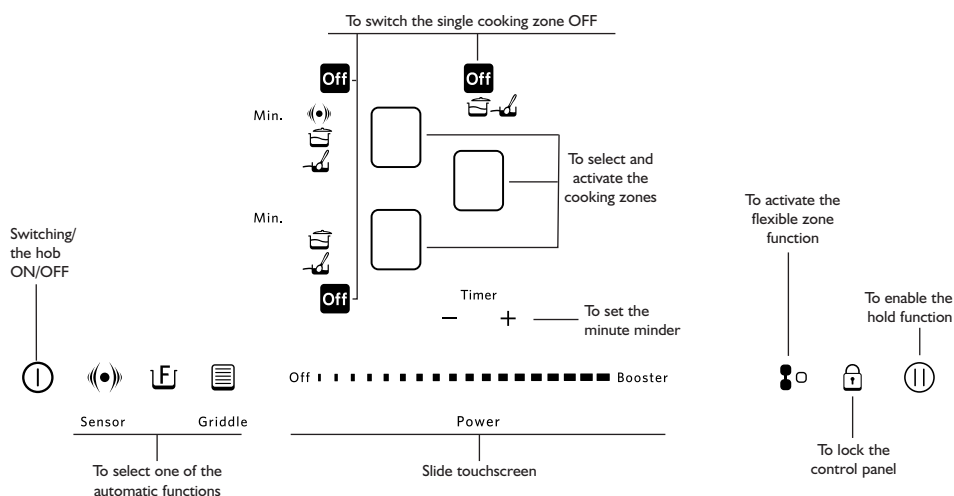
To switch the single cooking zone OFF

Off

Off

Min.

To select and activate the cooking zones

Min.

Off

Switching/ the hob ON/OFF

Timer

$-$ $+$

To set the minute minder

To activate the flexible zone function

To enable the hold function

Off Booster

Sensor

Griddle

Power

To select one of the automatic functions

Slide touchscreen

To lock the control panel